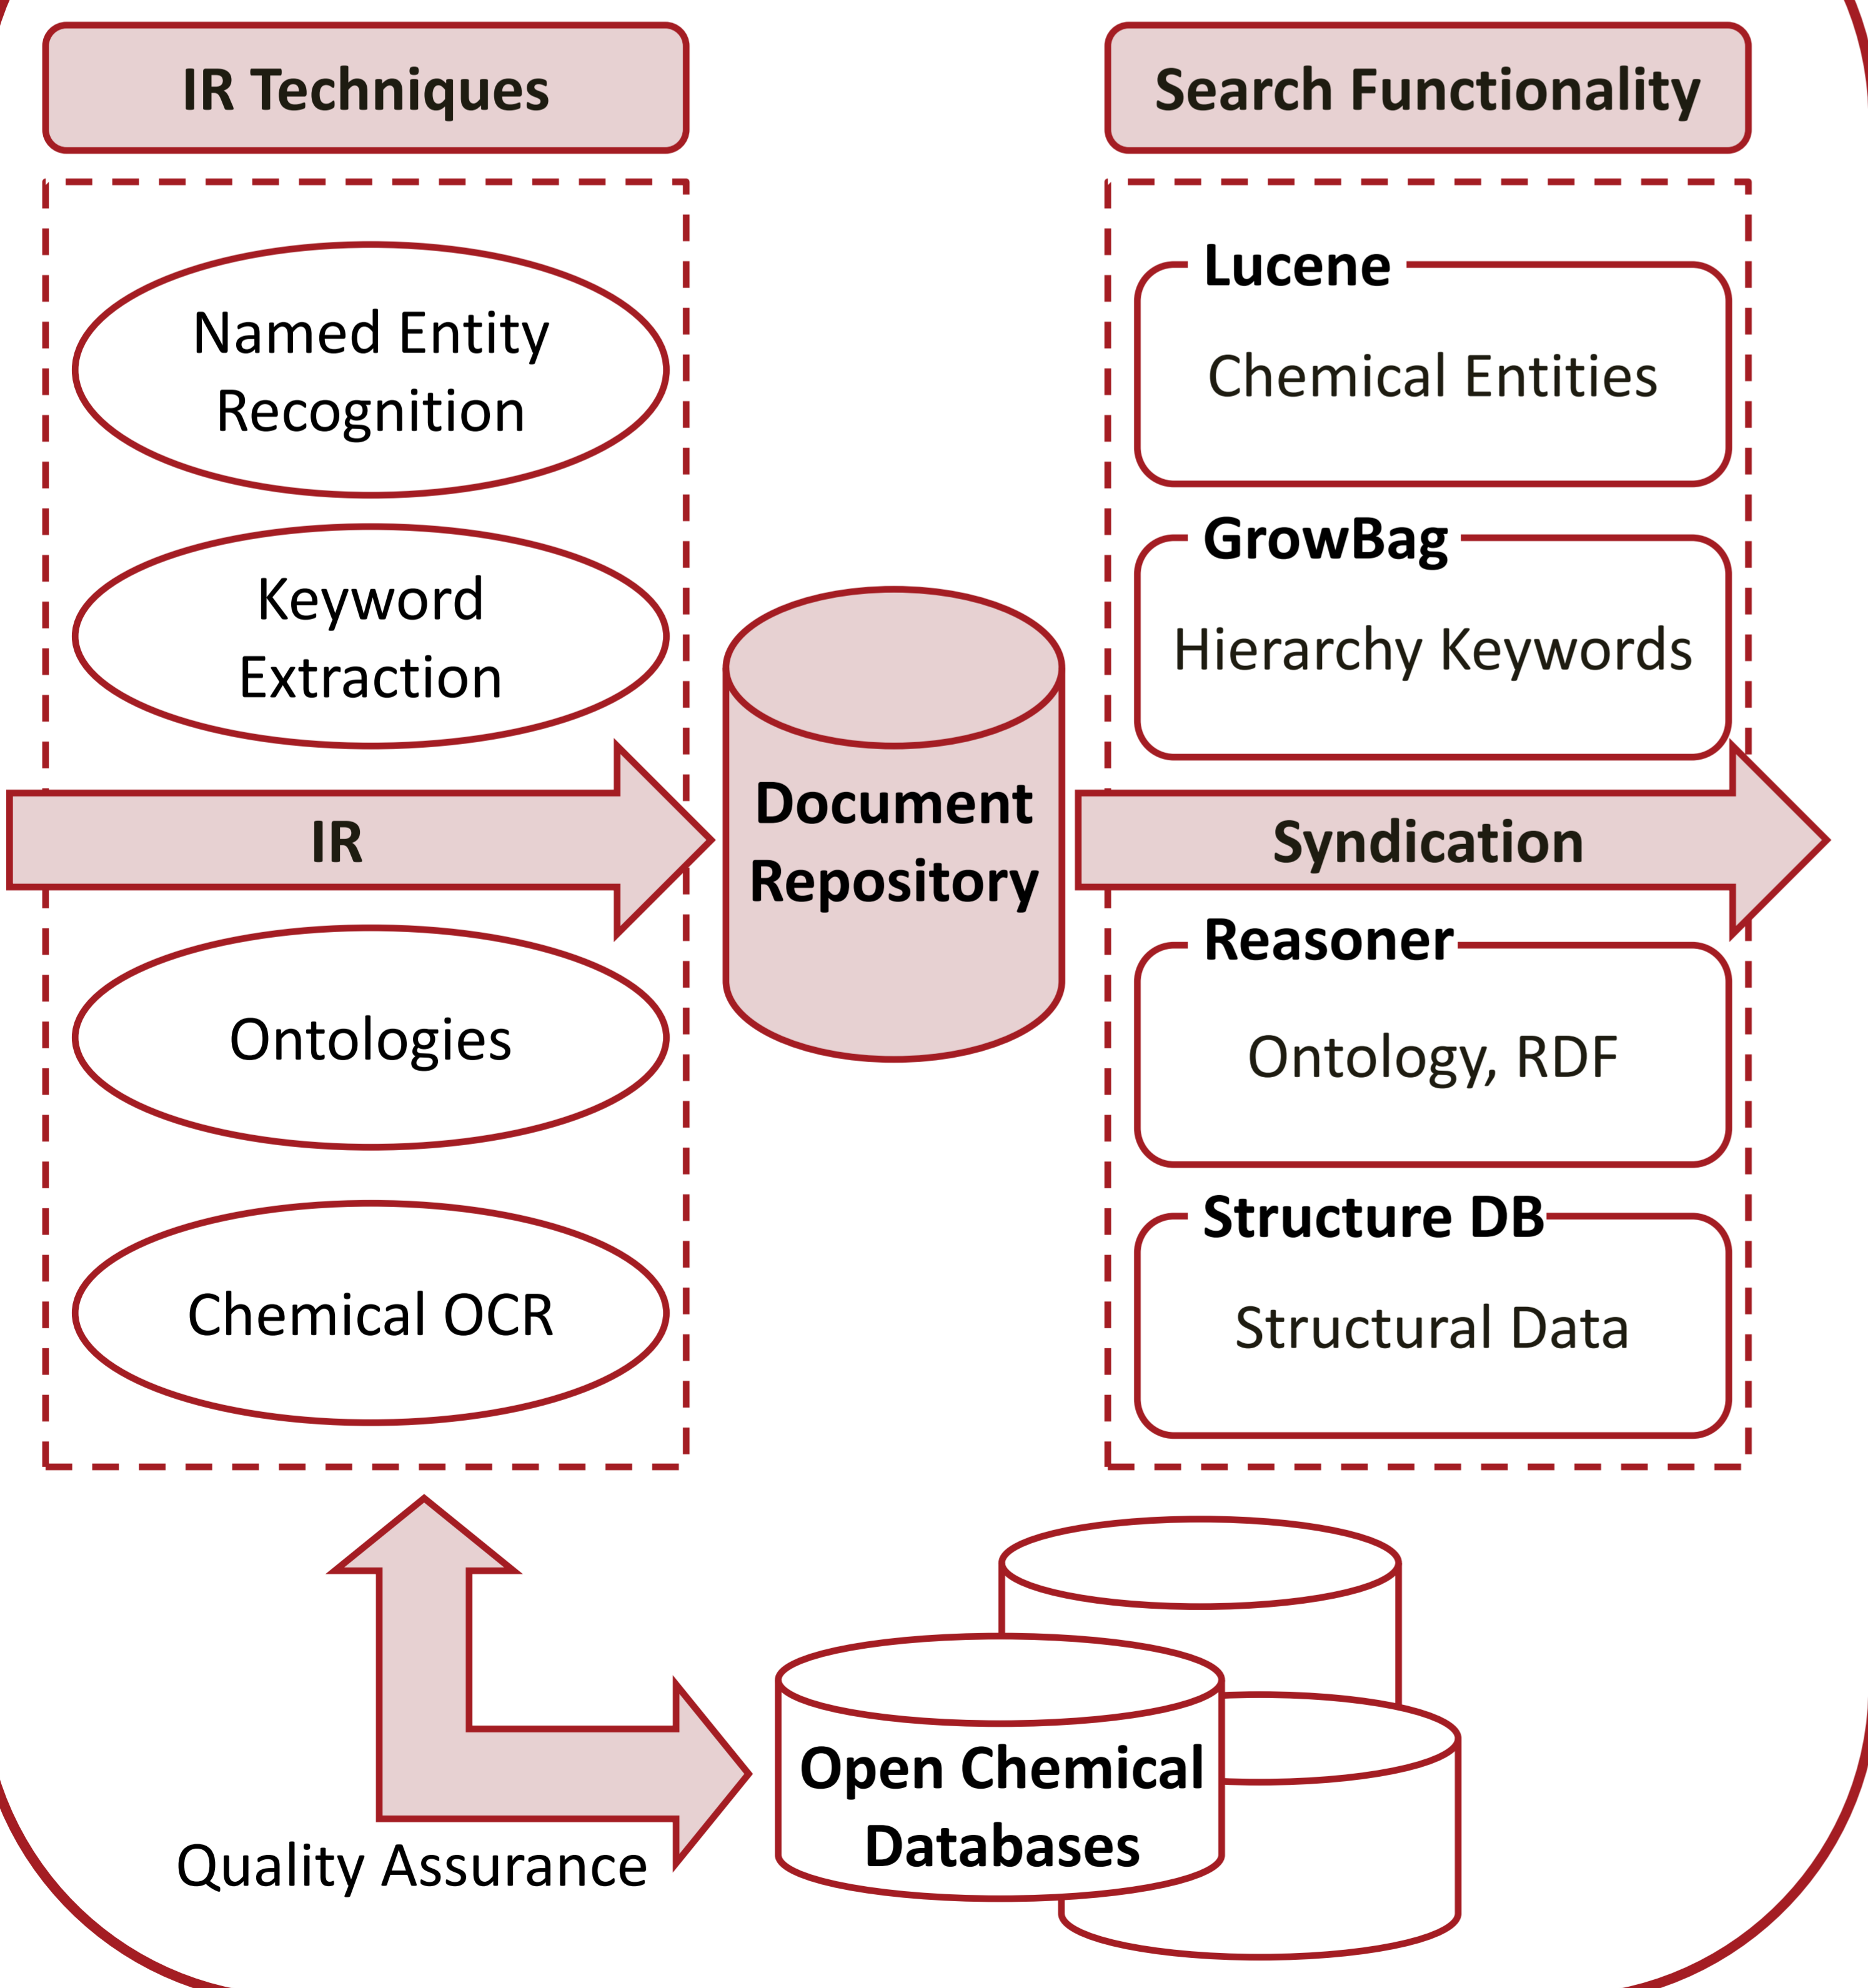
IR Techniques

Named Entity Recognition

Keyword Extraction

IR

Ontologies

Chemical OCR

Document Repository

Search Functionality

Lucene

Chemical Entities

GrowBag

Hierarchy Keywords

Syndication

Reasoner

Ontology, RDF

Structure DB

Structural Data

Quality Assurance

Open Chemical Databases